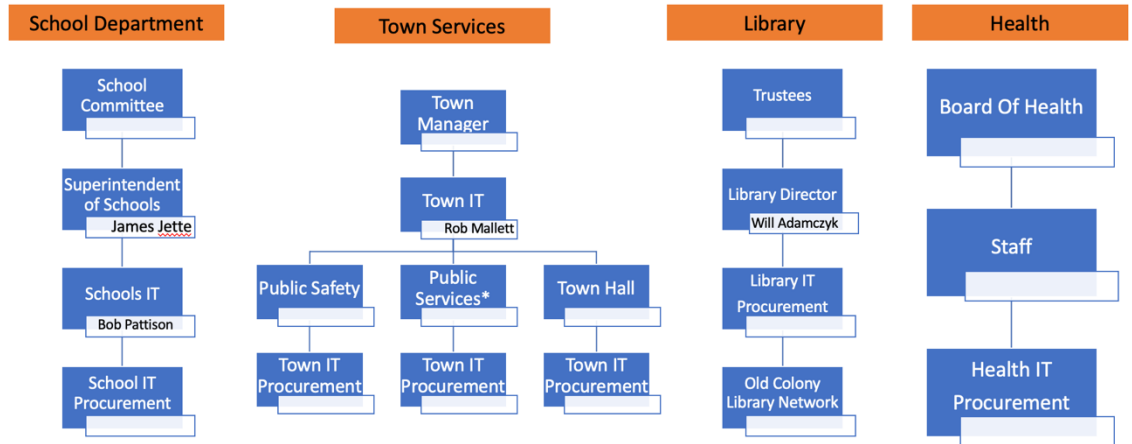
School Department

School Committee

Superintendent of Schools
James Jette

Schools IT
Bob Pattison

School IT Procurement

Town Services

Town Manager

Town IT
Rob Mallett

Public Safety

Town IT Procurement

Public Services*

Town IT Procurement

Town Hall

Town IT Procurement

Library

Trustees

Library Director
Will Adamczyk

Library IT Procurement

Old Colony Library Network

Health

Board Of Health

Staff

Health IT Procurement